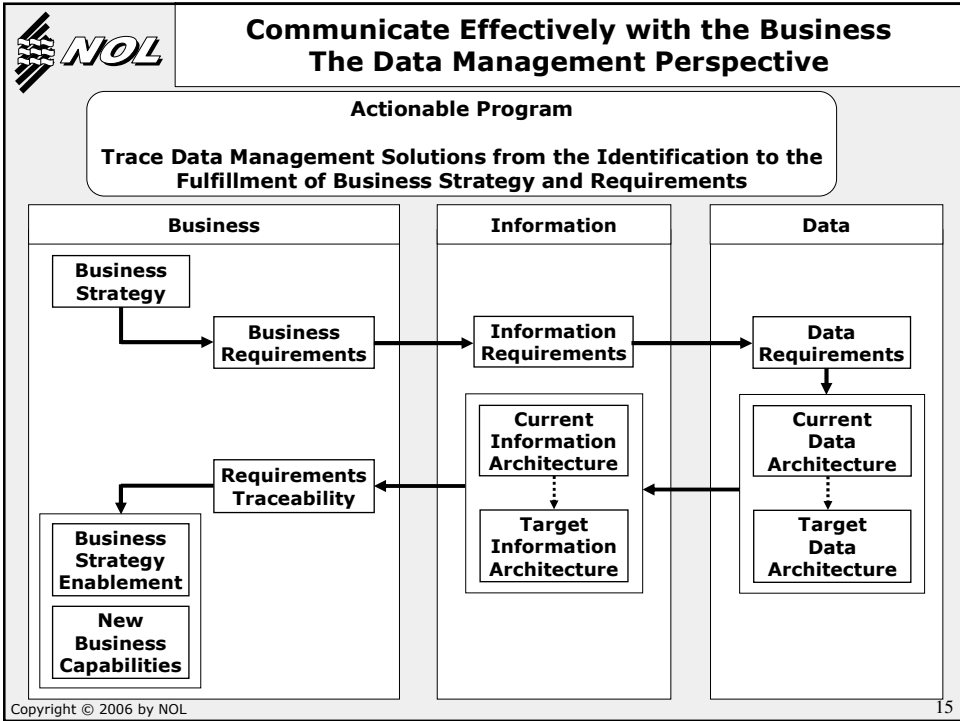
NOL

Communicate Effectively with the Business
The Data Management Perspective

Actionable Program

Trace Data Management Solutions from the Identification to the Fulfillment of Business Strategy and Requirements

Business

Business Strategy

Business Requirements

Requirements Traceability

Business Strategy Enablement

New Business Capabilities

Information

Information Requirements

Current Information Architecture

Target Information Architecture

Data

Data Requirements

Current Data Architecture

Target Data Architecture

Copyright © 2006 by NOL

15